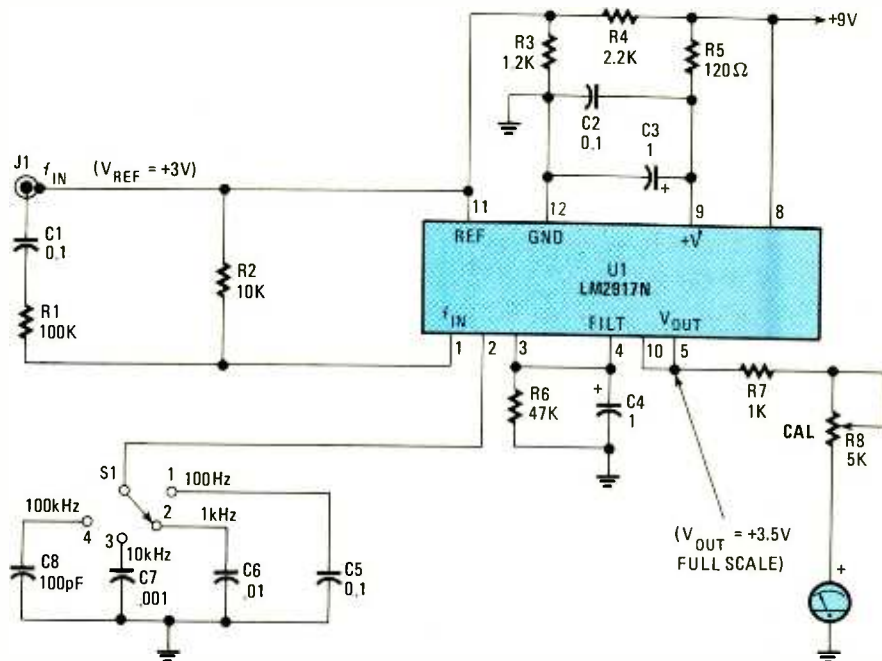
+9V

R3 1.2K

R4 2.2K

R5 120Ω

C2 0.1

C3 1

J1 $f_{IN}$ ($V_{REF}$ = +3V)

11 12 9 8

REF GND +V

U1 LM2917N

C1 0.1

R2 10K

R1 100K

$f_{IN}$ FILT $V_{OUT}$

1 2 3 4 10 5

R6 47K

C4 1

R7 1K

CAL R8 5K

S1

1 100Hz

2 1kHz

100kHz 4

3 10kHz

C8 100pF

C7 .001

C6 .01

C5 0.1

($V_{OUT}$ = +3.5V FULL SCALE)